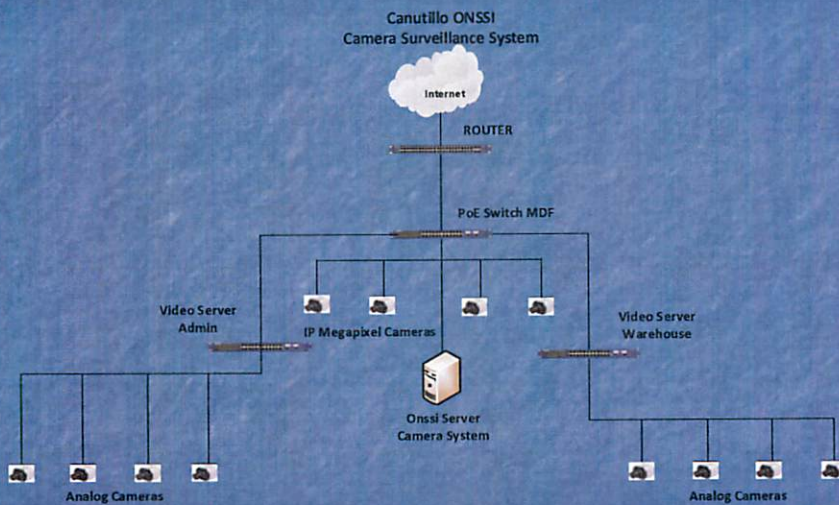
Canutillo ONSSI
Camera Surveillance System

Internet

ROUTER

PoE Switch MDF

Video Server
Admin

IP Megapixel Cameras

Video Server
Warehouse

Onssi Server
Camera System

Analog Cameras

Analog Cameras